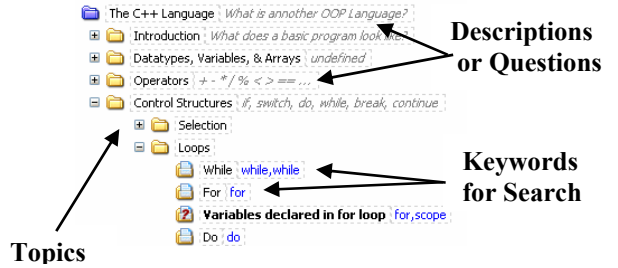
The C++ Language What is annother OOP Language?

Introduction What does a basic program look like?

Datatypes, Variables, & Arrays undefined

Operators + - * / % < > == ...

Control Structures if, switch, do, while, break, continue

Selection

Loops

While while,while

For for

Variables declared in for loop for,scope

Do do

Descriptions or Questions

Keywords for Search

Topics